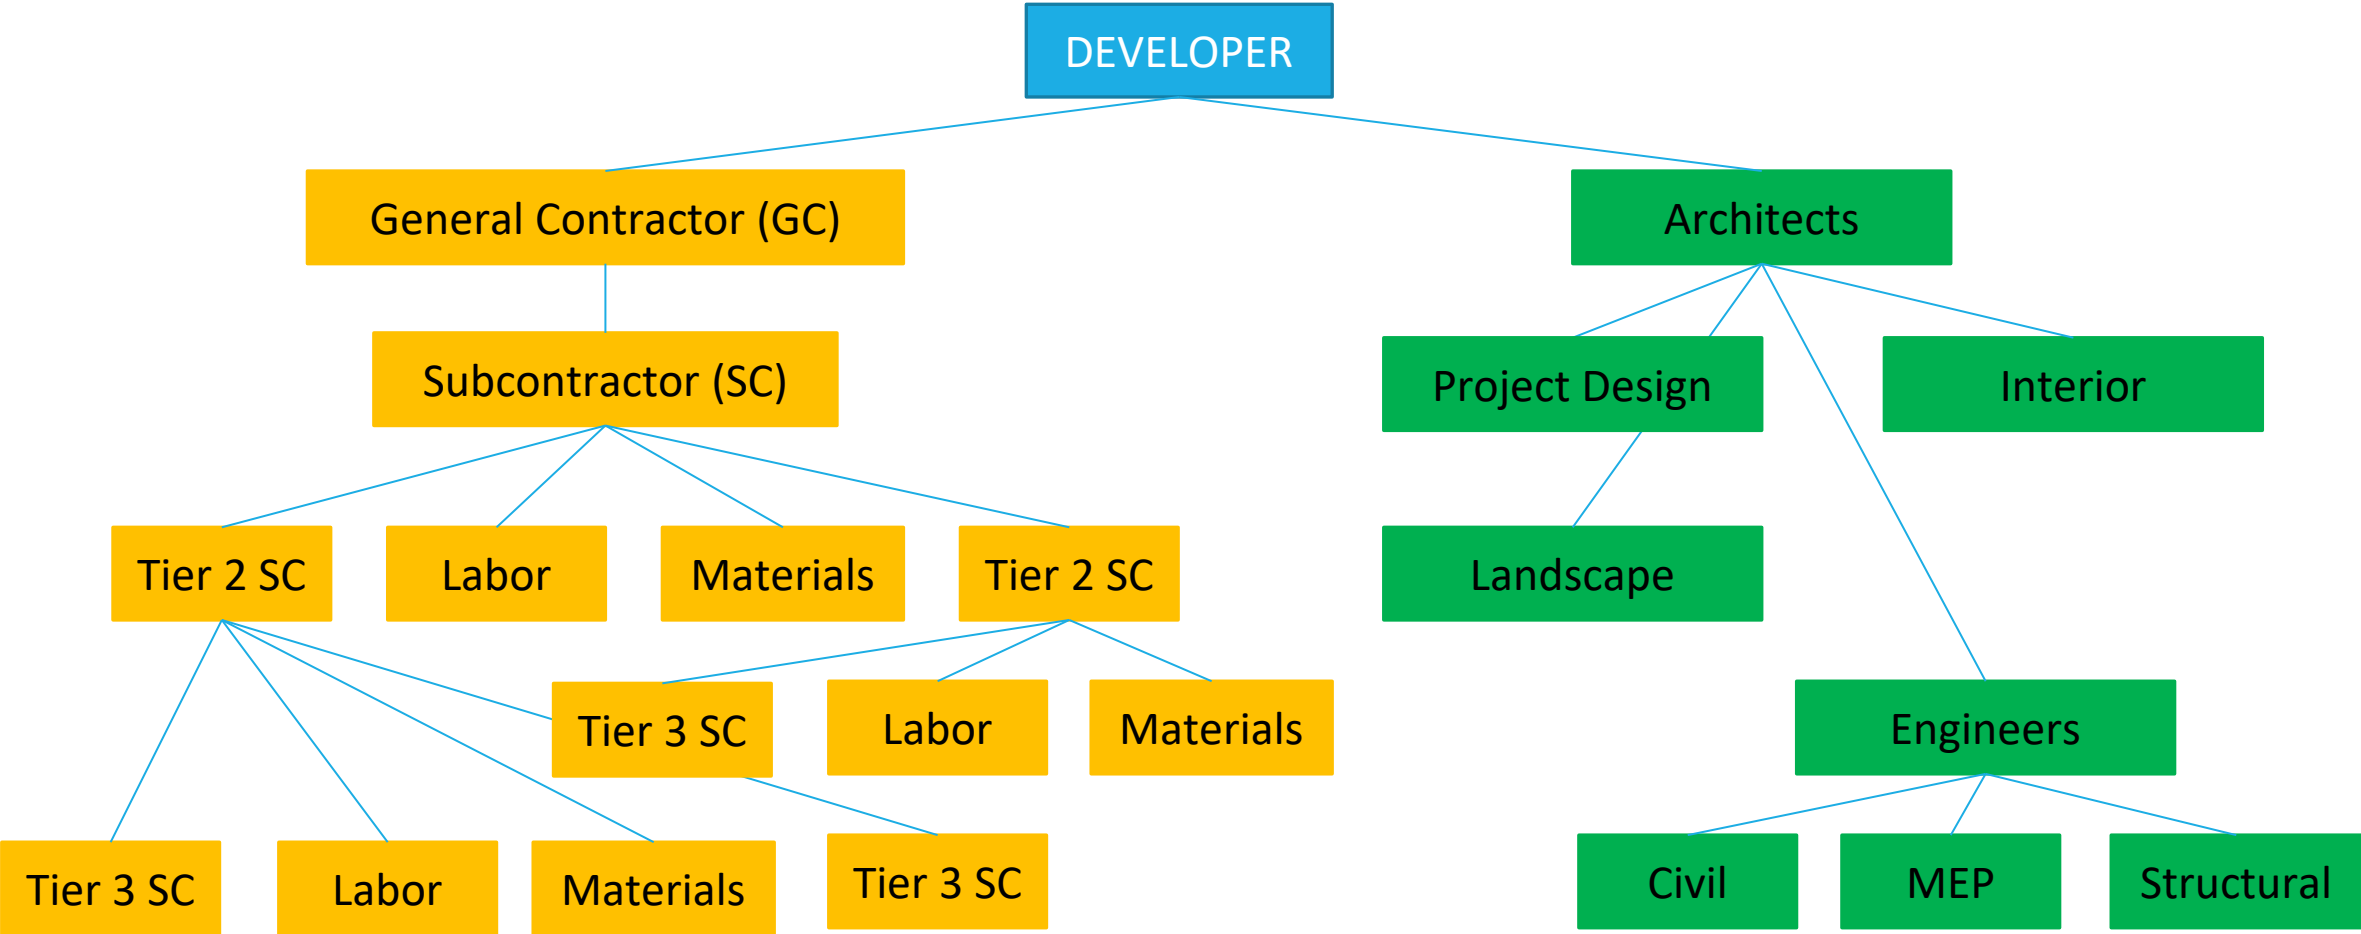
DEVELOPER

General Contractor (GC)

Architects

Subcontractor (SC)

Project Design

Interior

Tier 2 SC

Labor

Materials

Tier 2 SC

Landscape

Tier 3 SC

Labor

Materials

Engineers

Tier 3 SC

Labor

Materials

Tier 3 SC

Civil

MEP

Structural